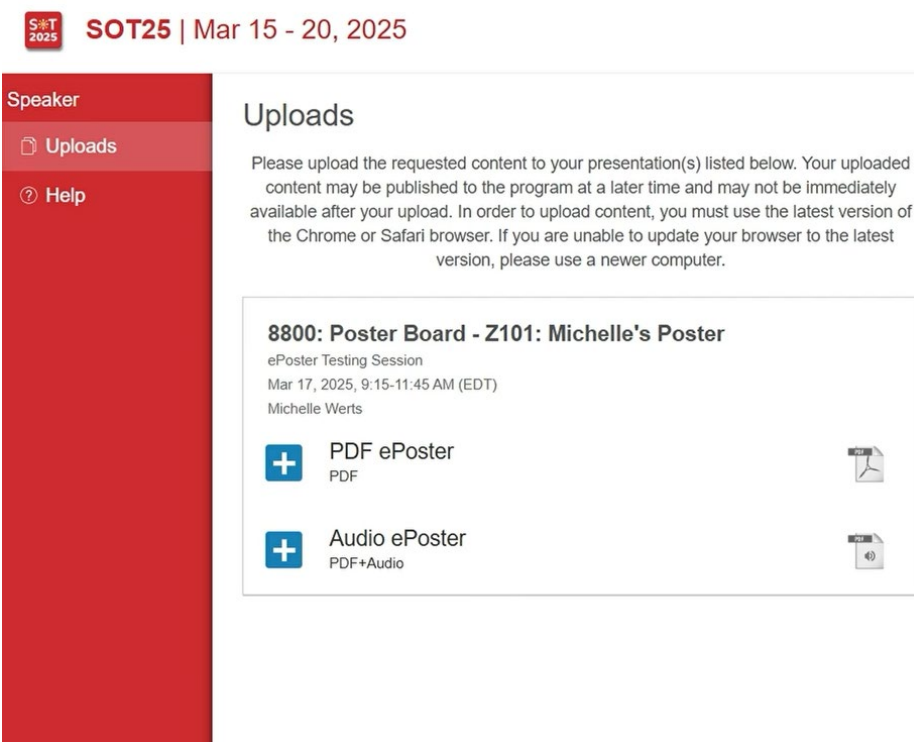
S*T 2025

SOT25 | Mar 15 - 20, 2025

Speaker

Uploads

Help

Uploads

Please upload the requested content to your presentation(s) listed below. Your uploaded content may be published to the program at a later time and may not be immediately available after your upload. In order to upload content, you must use the latest version of the Chrome or Safari browser. If you are unable to update your browser to the latest version, please use a newer computer.

8800: Poster Board - Z101: Michelle's Poster

ePoster Testing Session

Mar 17, 2025, 9:15-11:45 AM (EDT)

Michelle Werts

PDF ePoster

PDF

PDF

Audio ePoster

PDF+Audio

PDF